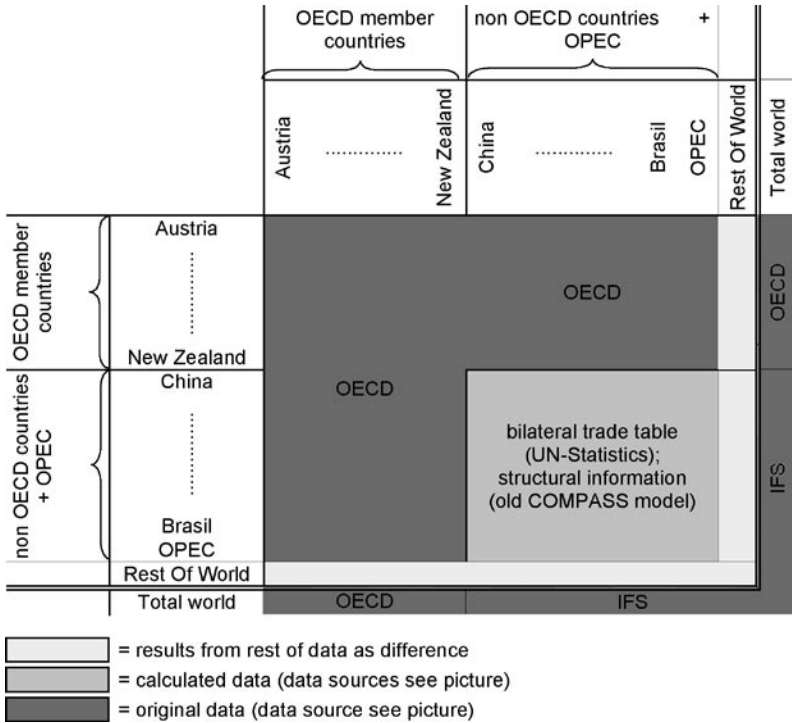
OECD member countries

non OECD countries + OPEC

Austria ............ New Zealand

China ............ Brasil OPEC

Rest Of World

Total world

OECD member countries

Austria
New Zealand

OECD

OECD

non OECD countries + OPEC

China
Brasil
OPEC

OECD

bilateral trade table (UN-Statistics); structural information (old COMPASS model)

IFS

Rest Of World

Total world

OECD

IFS

= results from rest of data as difference
= calculated data (data sources see picture)
= original data (data source see picture)